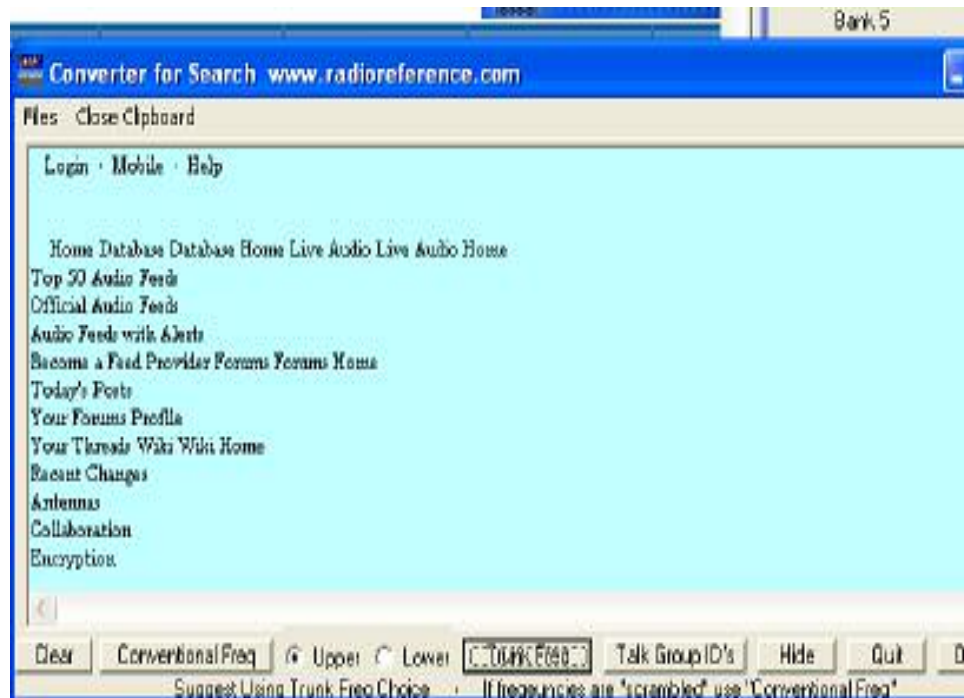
Bank 5

Converter for Search www.radioreference.com

Files Close Clipboard

Login · Mobile · Help

Home Database Database Home Live Audio Live Audio Home
Top 50 Audio Feeds
Official Audio Feeds
Audio Feeds with Alerts
Become a Feed Provider Forums Forums Home
Today's Posts
Your Forums Profile
Your Threads Wiki Wiki Home
Recent Changes
Antennas
Collaboration
Encryption

Clear | Conventional Freq | Upper | Lower | Trunk Freq | Talk Group ID's | Hide | Quit

Suggest Using Trunk Freq Choice - If frequencies are "scrambled" use "Conventional Freq"